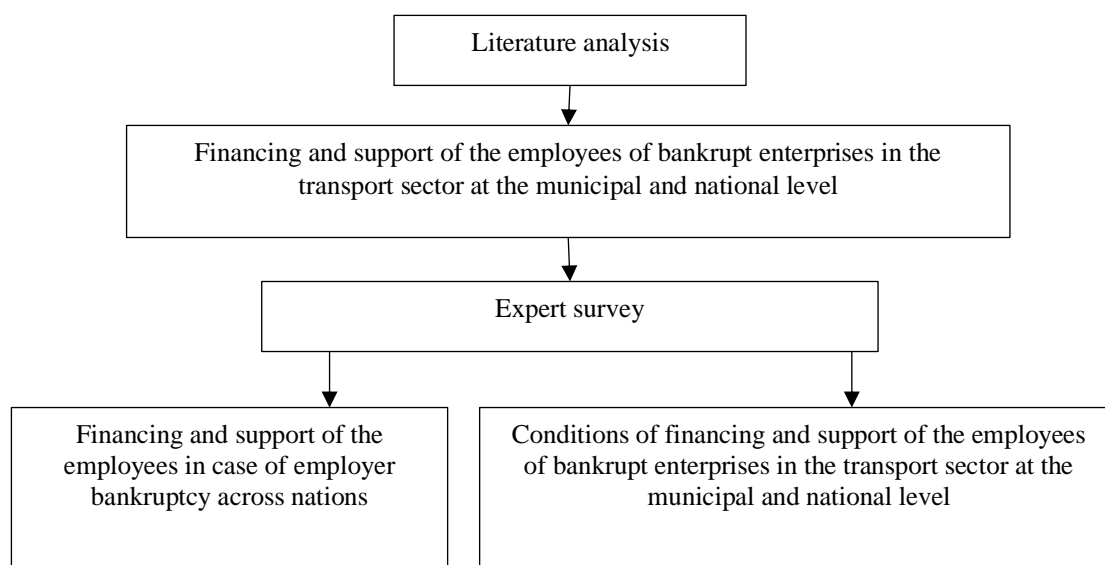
Literature analysis

Financing and support of the employees of bankrupt enterprises in the transport sector at the municipal and national level

Expert survey

Financing and support of the employees in case of employer bankruptcy across nations

Conditions of financing and support of the employees of bankrupt enterprises in the transport sector at the municipal and national level